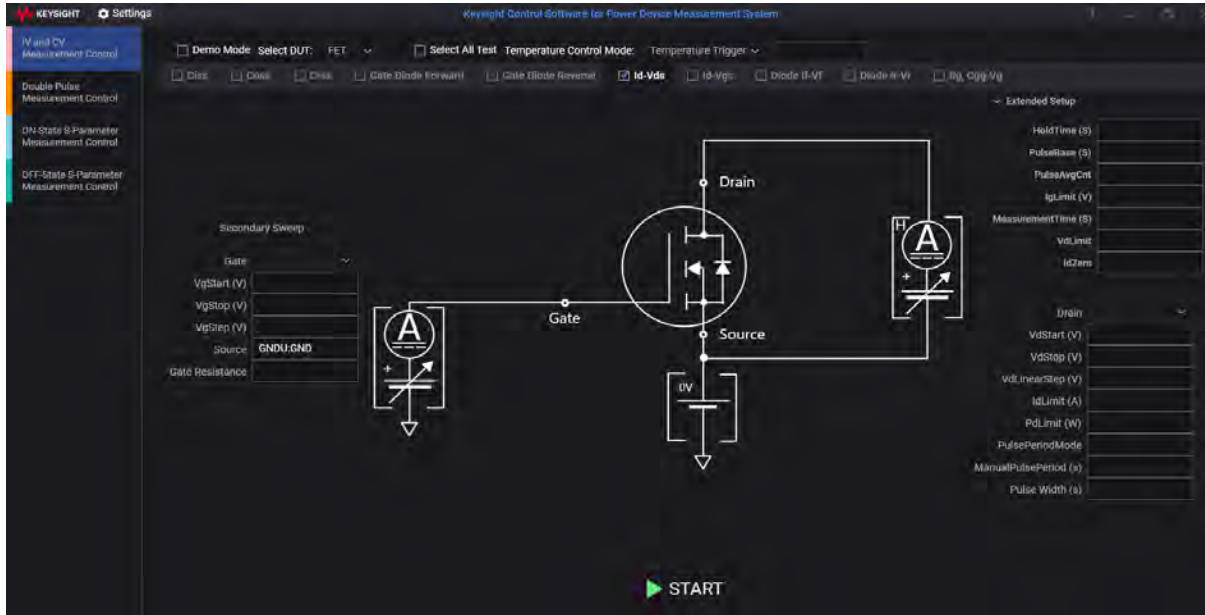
KEYSIGHT Settings

Keysight Control Software for Power Device Measurement System

IV and CV Measurement Control

Double Pulse Measurement Control

ON-State S-Parameter Measurement Control

OFF-State S-Parameter Measurement Control

Demo Mode Select DUT: FET

Select All Test Temperature Control Mode: Temperature Trigger

Ciss Coss Crss Gate Diode Forward Gate Diode Reverse Id-Vds Id-Vgs Diode If-Vf Diode Ir-Vr Rg, Cgg-Vg

Extended Setup

HoldTime (S)

PulseBase (S)

PulseAvgCnt

IgLimit (V)

MeasurementTime (S)

VdLimit

IdZero

Secondary Sweep

Gate

VgStart (V)

VgStop (V)

VgStep (V)

Source GNDU:GND

Gate Resistance

Drain

Gate

Source

A

A

H

0V

Drain

VdStart (V)

VdStop (V)

VdLinearStep (V)

IdLimit (A)

PdLimit (W)

PulsePeriodMode

ManualPulsePeriod (s)

Pulse Width (s)

START